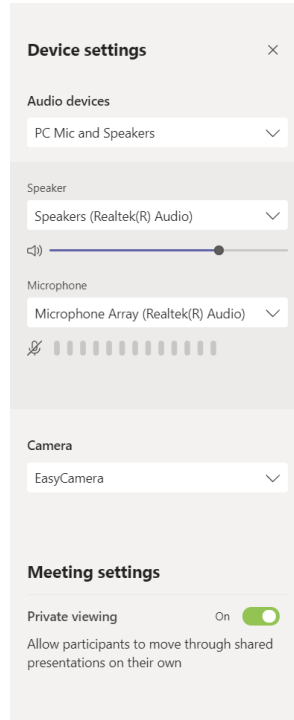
Device settings

Audio devices

PC Mic and Speakers

Speaker

Speakers (Realtek(R) Audio)

Microphone

Microphone Array (Realtek(R) Audio)

Camera

EasyCamera

Meeting settings

Private viewing

On

Allow participants to move through shared presentations on their own